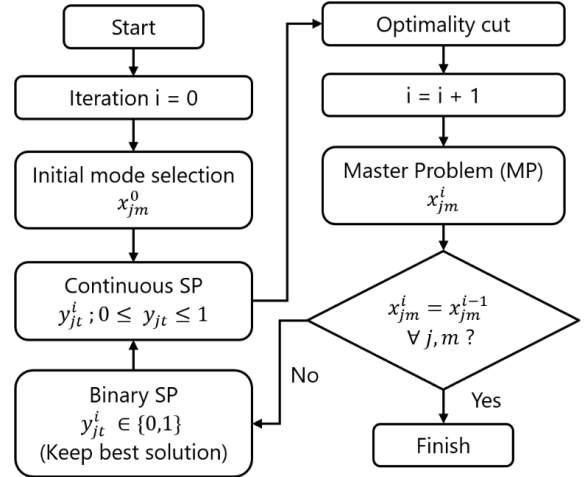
Start

Iteration i = 0

Initial mode selection
$x_{jm}^{0}$

Continuous SP
$y_{jt}^{i}\,; 0 \leq y_{jt} \leq 1$

Binary SP
$y_{jt}^{i} \in \{0,1\}$
(Keep best solution)

Optimality cut

i = i + 1

Master Problem (MP)
$x_{jm}^{i}$

$x_{jm}^{i} = x_{jm}^{i-1}$
$\forall\, j, m$ ?

No

Yes

Finish